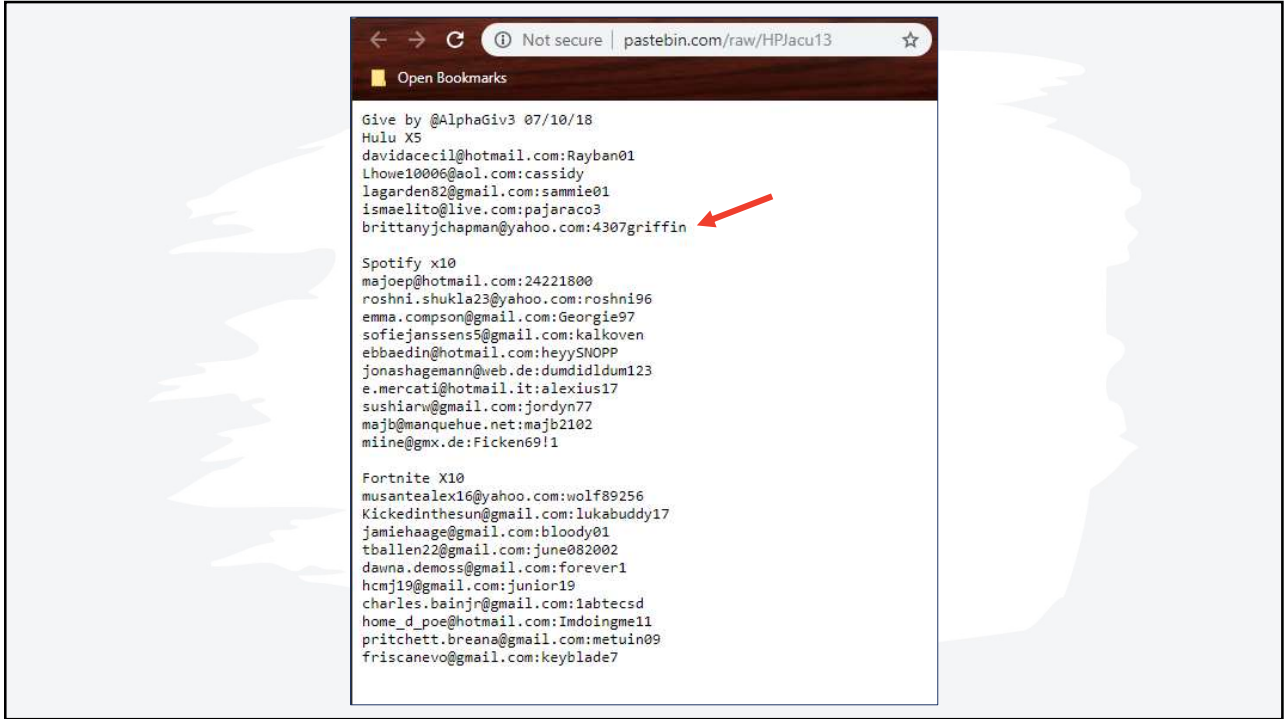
Not secure | pastebin.com/raw/HPJacu13

Open Bookmarks

Give by @AlphaGiv3 07/10/18
Hulu X5
davidacecil@hotmail.com:Rayban01
Lhowe10006@aol.com:cassidy
lagarden82@gmail.com:sammie01
ismaelito@live.com:pajaraco3
brittanyjchapman@yahoo.com:4307griffin

Spotify x10
majoep@hotmail.com:24221800
roshni.shukla23@yahoo.com:roshni96
emma.compson@gmail.com:Georgie97
sofiejanssens5@gmail.com:kalkoven
ebbaedin@hotmail.com:heyySNOPP
jonashagemann@web.de:dumdidldum123
e.mercati@hotmail.it:alexius17
sushiarw@gmail.com:jordyn77
majb@manquehue.net:majb2102
miine@gmx.de:Ficken69!1

Fortnite X10
musantealex16@yahoo.com:wolf89256
Kickedinthesun@gmail.com:lukabuddy17
jamiehaage@gmail.com:bloody01
tballen22@gmail.com:june082002
dawna.demoss@gmail.com:forever1
hcmj19@gmail.com:junior19
charles.bainjr@gmail.com:1abtecsd
home_d_poe@hotmail.com:Imdoingme11
pritchett.breana@gmail.com:metuin09
friscanevo@gmail.com:keyblade7